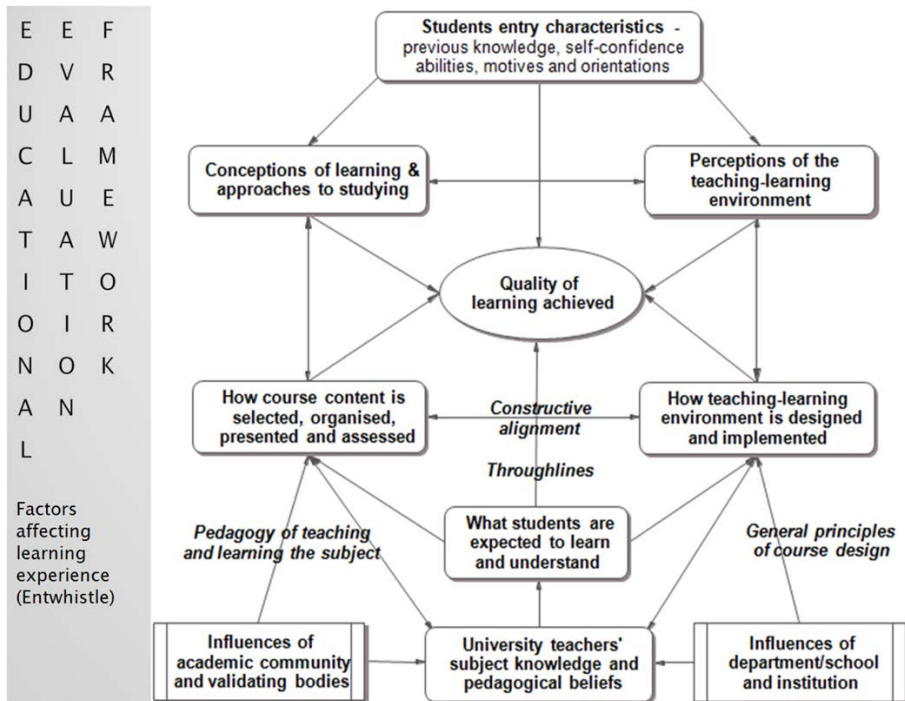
EDUCATIONAL EVALUATION FRAMEWORK

Factors affecting learning experience (Entwhistle)

Students entry characteristics - previous knowledge, self-confidence abilities, motives and orientations

Conceptions of learning & approaches to studying

Perceptions of the teaching-learning environment

Quality of learning achieved

How course content is selected, organised, presented and assessed

Constructive alignment

How teaching-learning environment is designed and implemented

Throughlines

Pedagogy of teaching and learning the subject

What students are expected to learn and understand

General principles of course design

Influences of academic community and validating bodies

University teachers' subject knowledge and pedagogical beliefs

Influences of department/school and institution